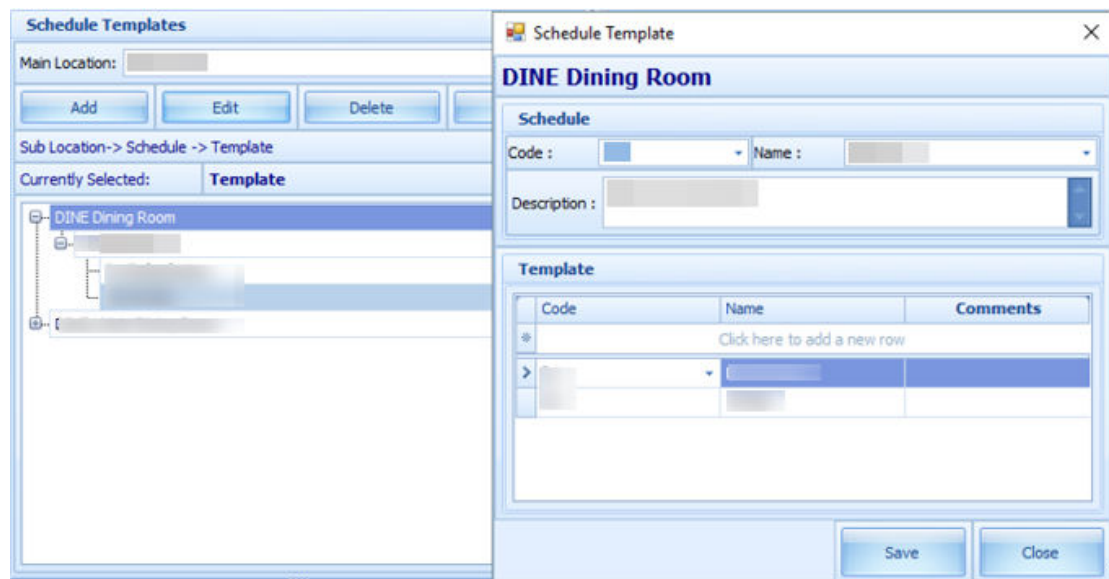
Schedule Templates

Main Location: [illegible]

Add | Edit | Delete

Sub Location-> Schedule -> Template

Currently Selected: | Template

DINE Dining Room
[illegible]
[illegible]
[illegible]
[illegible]

Schedule Template

DINE Dining Room

Schedule

Code : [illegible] Name : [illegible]

Description : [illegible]

Template

| | Code | Name | Comments |
|---|---|---|---|
| | Click here to add a new row | | |
| > | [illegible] | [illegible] | |
| | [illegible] | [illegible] | |

Save | Close